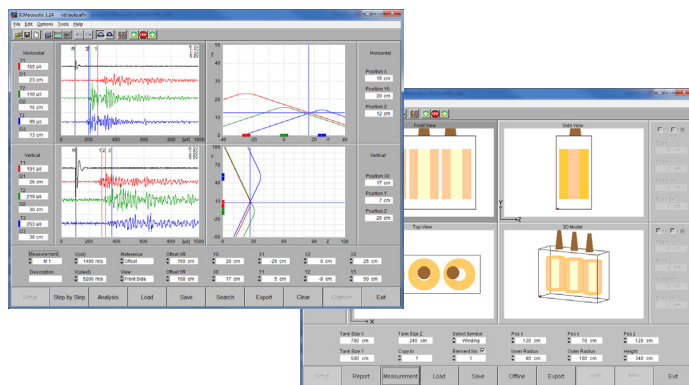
ICMsoviti 1.24 - <default>
File Edit Options Tools Help

Horizontal
T1
185 µV
D1
23 cm
T2
110 µV
D2
15 cm
T3
99 µV
D3
13 cm

Horizontal
Position X
16 cm
Position Y
20 cm
Position Z
12 cm

Vertical
T1
191 µV
D1
26 cm
T2
210 µV
D2
30 cm
T3
253 µV
D3
36 cm

Vertical
Position X
17 cm
Position Y
7 cm
Position Z
26 cm

Measurement
M 1
Vsoil
1400 m/s
Reference
Offset
Offset SB
150 cm
X0
20 cm
X1
-25 cm
X2
0 cm
X3
25 cm
Description
Vsteel
5200 m/s
View
Front Side
Offset YB
150 cm
Y0
17 cm
Y1
5 cm
Y2
-8 cm
Y3
50 cm

Setup
Step by Step
Analysis
Load
Save
Search
Export
Clear
Capture
Exit

Front View
Side View
Top View
3D Model

Tank Size X
700 cm
Tank Size Z
245 cm
Select Symbol
Winding
Pos x
130 cm
Pos y
70 cm
Pos z
120 cm
Tank Size Y
580 cm
Copy to
1
Element No
1
Inner Radius
60 cm
Outer Radius
180 cm
Height
340 cm

Setup
Report
Measurement
Load
Save
Offline
Export
Exit